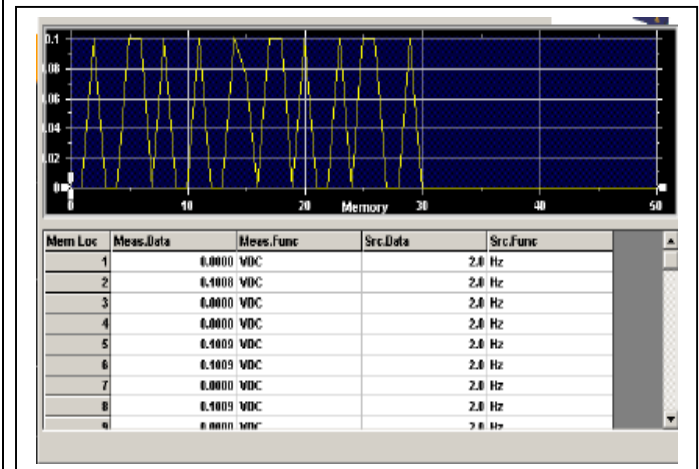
0.1
0.08
0.06
0.04
0.02
0
0
10
20
Memory
30
40
50

| Mem Loc | Meas.Data | Meas.Func | Src.Data | Src.Func |
|---|---|---|---|---|
| 1 | 0.0000 | VDC | 2.0 | Hz |
| 2 | 0.1008 | VDC | 2.0 | Hz |
| 3 | 0.0000 | VDC | 2.0 | Hz |
| 4 | 0.0000 | VDC | 2.0 | Hz |
| 5 | 0.1009 | VDC | 2.0 | Hz |
| 6 | 0.1009 | VDC | 2.0 | Hz |
| 7 | 0.0000 | VDC | 2.0 | Hz |
| 8 | 0.1009 | VDC | 2.0 | Hz |
| 9 | 0.0000 | VDC | 2.0 | Hz |